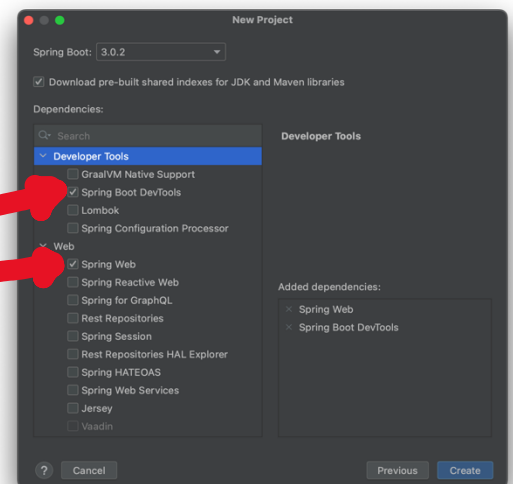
New Project

Spring Boot: 3.0.2

Download pre-built shared indexes for JDK and Maven libraries

Dependencies:

Search

Developer Tools
GraalVM Native Support
Spring Boot DevTools
Lombok
Spring Configuration Processor
Web
Spring Web
Spring Reactive Web
Spring for GraphQL
Rest Repositories
Spring Session
Rest Repositories HAL Explorer
Spring HATEOAS
Spring Web Services
Jersey
Vaadin

Developer Tools

Added dependencies:
× Spring Web
× Spring Boot DevTools

?
Cancel
Previous
Create